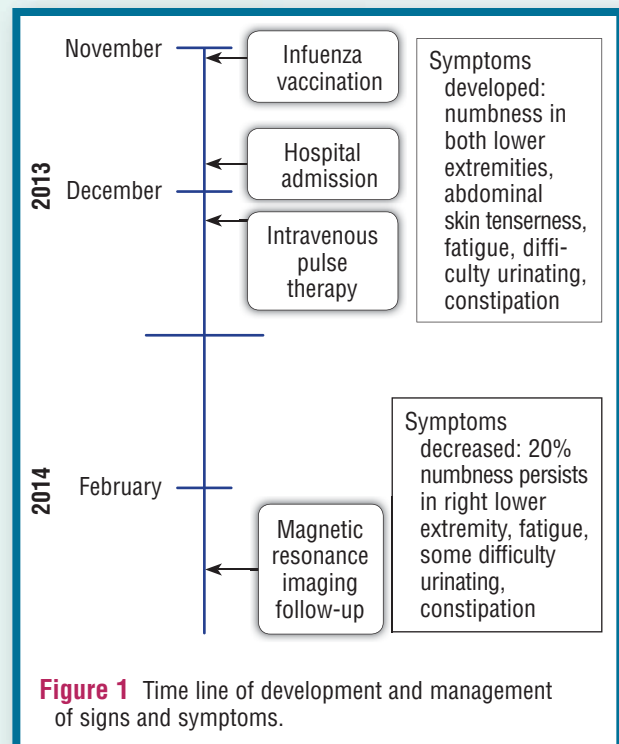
November

Infuenza vaccination

Symptoms developed: numbness in both lower extremities, abdominal skin tenserness, fatigue, difficulty urinating, constipation

2013

Hospital admission

December

Intravenous pulse therapy

2014

February

Symptoms decreased: 20% numbness persists in right lower extremity, fatigue, some difficulty urinating, constipation

Magnetic resonance imaging follow-up

**Figure 1** Time line of development and management of signs and symptoms.